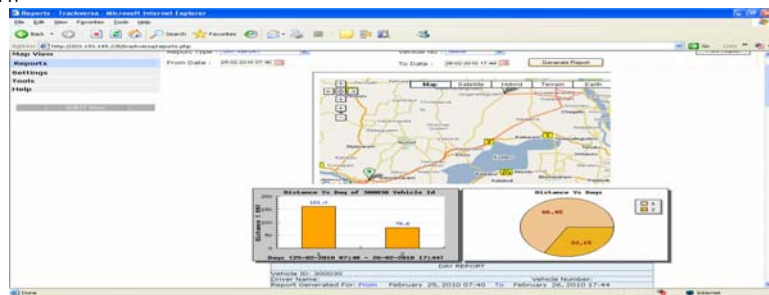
Reports - Trackeverna - Microsoft Internet Explorer

File Edit View Favorites Tools Help

Back Search Favorites

Address http://203.193.148.235/trackeverna/reports.php

Go Links

Map View
Reports
Settings
Tools
Help

Report Type :
From Date : 25-02-2010 07:40
Vehicle No :
To Date : 26-02-2010 17:44
Generate Report

Map Satellite Hybrid Terrain Earth

Distance Vs Day of 300030 Vehicle Id
Distance ( M)
181.2
74.8
Days (25-02-2010 07:40 - 26-02-2010 17:44)

Distance Vs Days
66.95
33.15

DAY REPORT
Vehicle ID: 300030
Driver Name:
Vehicle Number:
Report Generated For: From February 25, 2010 07:40 To February 26, 2010 17:44

Done
Internet